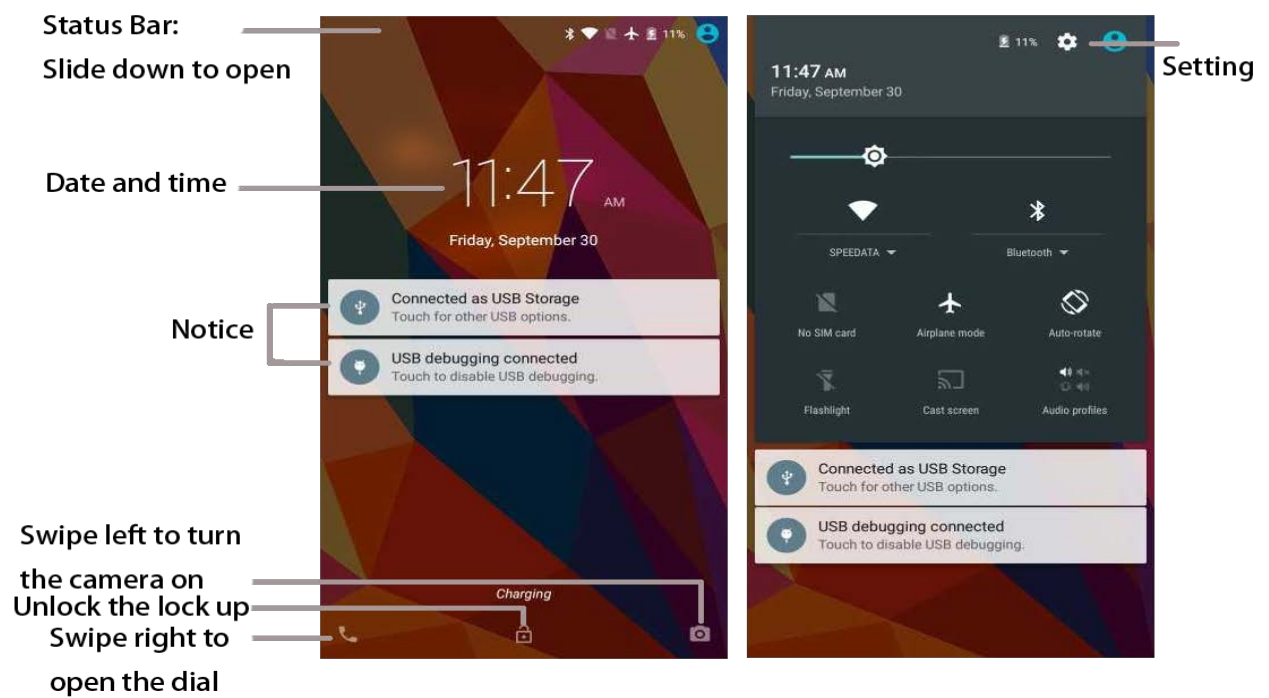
Status Bar:
Slide down to open

11%

Date and time

11:47 AM

Friday, September 30

Notice

Connected as USB Storage
Touch for other USB options.

USB debugging connected
Touch to disable USB debugging.

Swipe left to turn the camera on

Unlock the lock up

Charging

Swipe right to open the dial

11%

Setting

11:47 AM
Friday, September 30

SPEEDATA

Bluetooth

No SIM card

Airplane mode

Auto-rotate

Flashlight

Cast screen

Audio profiles

Connected as USB Storage
Touch for other USB options.

USB debugging connected
Touch to disable USB debugging.